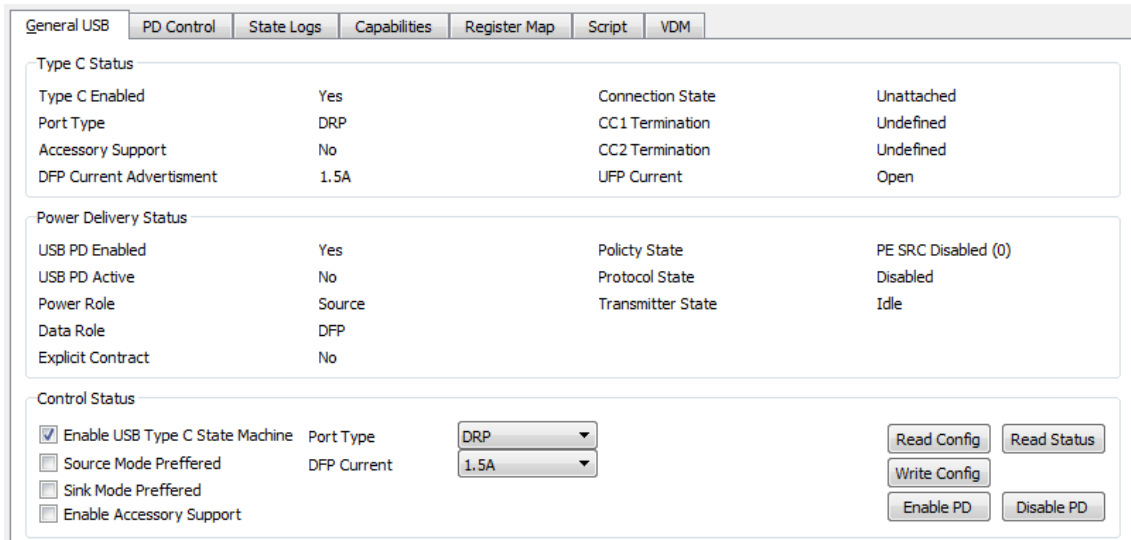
General USB | PD Control | State Logs | Capabilities | Register Map | Script | VDM

Type C Status

| | | | |
|---|---|---|---|
| Type C Enabled | Yes | Connection State | Unattached |
| Port Type | DRP | CC1 Termination | Undefined |
| Accessory Support | No | CC2 Termination | Undefined |
| DFP Current Advertisment | 1.5A | UFP Current | Open |

Power Delivery Status

| | | | |
|---|---|---|---|
| USB PD Enabled | Yes | Policty State | PE SRC Disabled (0) |
| USB PD Active | No | Protocol State | Disabled |
| Power Role | Source | Transmitter State | Idle |
| Data Role | DFP | | |
| Explicit Contract | No | | |

Control Status

Enable USB Type C State Machine
Source Mode Preffered
Sink Mode Preffered
Enable Accessory Support

Port Type DRP
DFP Current 1.5A

Read Config
Read Status
Write Config
Enable PD
Disable PD